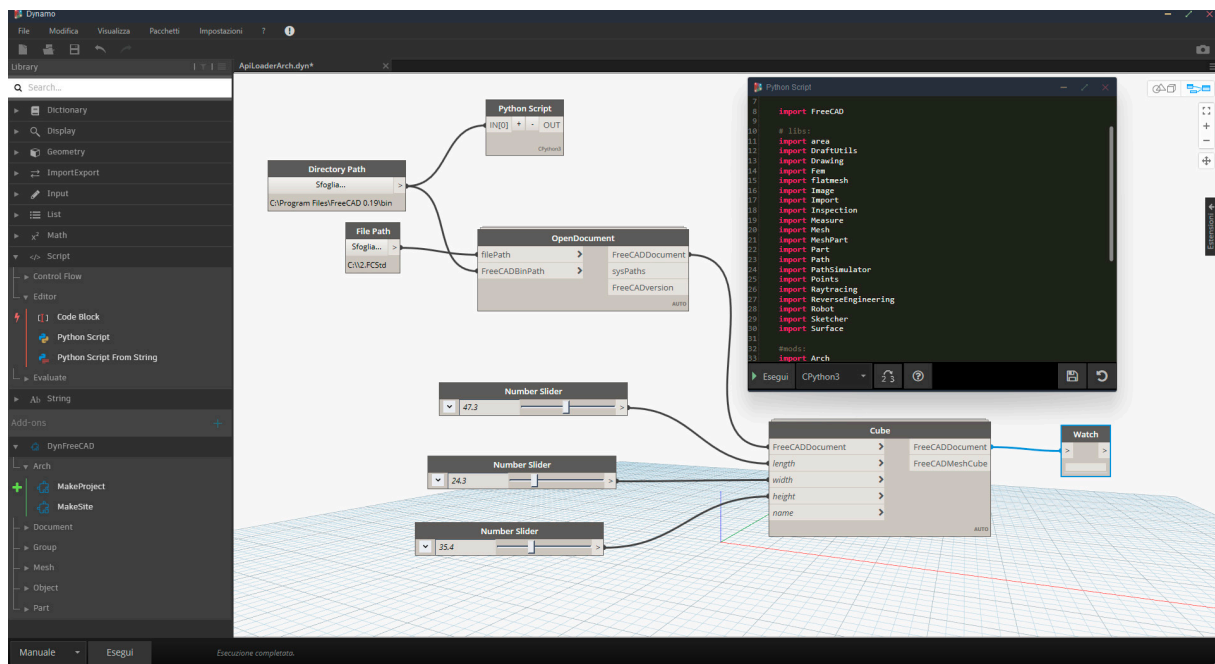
Dynamo

File Modifica Visualizza Pacchetti Impostazioni ?

Library

Search...

Dictionary
Display
Geometry
ImportExport
Input
List
Math
Script
Control Flow
Editor
Code Block
Python Script
Python Script From String
Evaluate
String

Add-ons

DynFreeCAD
Arch
MakeProject
MakeSite
Document
Group
Mesh
Object
Part

ApiLoaderArch.dyn*

Python Script
IN[0] + - OUT
CPython3

Directory Path
Sfoglia...
C:\Program Files\FreeCAD 0.19\bin

File Path
Sfoglia...
C:\\2.FCStd

OpenDocument
filePath
FreeCADBinPath
FreeCADDocument
sysPaths
FreeCADversion
AUTO

Number Slider
47.3

Number Slider
24.3

Number Slider
35.4

Cube
FreeCADDocument
length
width
height
name
FreeCADDocument
FreeCADMeshCube
AUTO

Watch

Python Script

7
8 import FreeCAD
9
10 # libs:
11 import area
12 import DraftUtils
13 import Drawing
14 import Fem
15 import flatmesh
16 import Image
17 import Import
18 import Inspection
19 import Measure
20 import Mesh
21 import MeshPart
22 import Part
23 import Path
24 import PathSimulator
25 import Points
26 import Raytracing
27 import ReverseEngineering
28 import Robot
29 import Sketcher
30 import Surface
31
32 #mods:
33 import Arch

Esegui CPython3

Estensioni

Manuale Esegui Esecuzione completata.